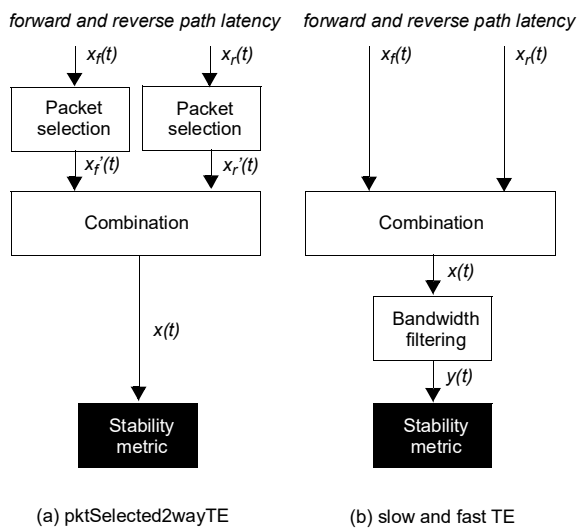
forward and reverse path latency

$x_f(t)$

$x_r(t)$

Packet selection

Packet selection

$x_f'(t)$

$x_r'(t)$

Combination

$x(t)$

Stability metric

(a) pktSelected2wayTE

forward and reverse path latency

$x_f(t)$

$x_r(t)$

Combination

$x(t)$

Bandwidth filtering

$y(t)$

Stability metric

(b) slow and fast TE